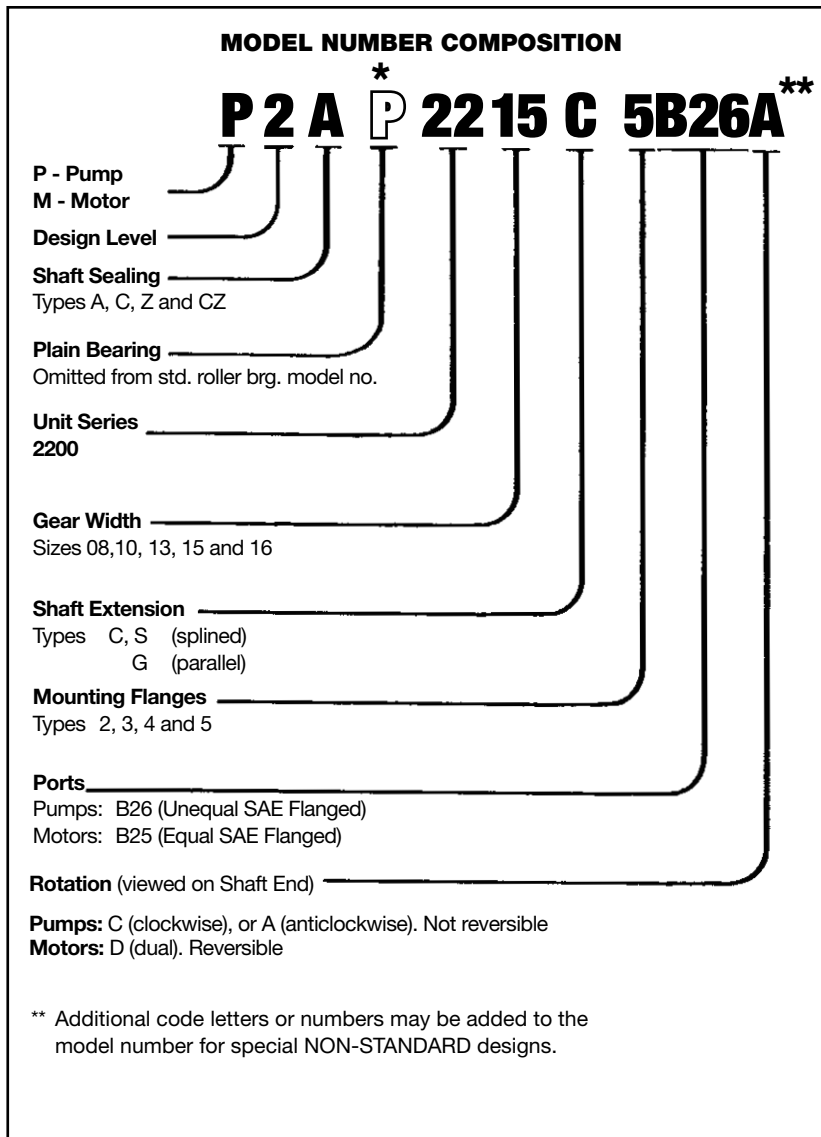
MODEL NUMBER COMPOSITION

P 2 A * P 22 15 C 5B26A**

P - Pump
M - Motor

Design Level

Shaft Sealing
Types A, C, Z and CZ

Plain Bearing
Omitted from std. roller brg. model no.

Unit Series
2200

Gear Width
Sizes 08,10, 13, 15 and 16

Shaft Extension
Types C, S (splined)
G (parallel)

Mounting Flanges
Types 2, 3, 4 and 5

Ports
Pumps: B26 (Unequal SAE Flanged)
Motors: B25 (Equal SAE Flanged)

Rotation (viewed on Shaft End)

Pumps: C (clockwise), or A (anticlockwise). Not reversible
Motors: D (dual). Reversible

** Additional code letters or numbers may be added to the model number for special NON-STANDARD designs.